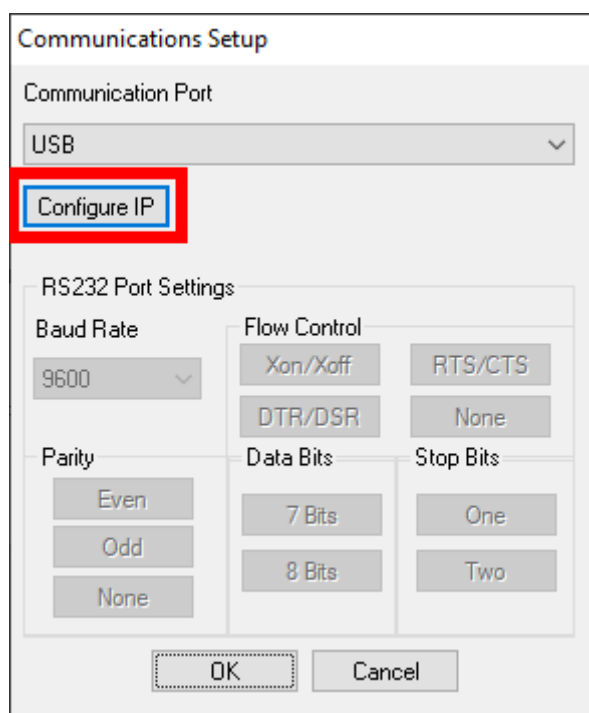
Communications Setup

Communication Port

USB

Configure IP

RS232 Port Settings

Baud Rate

9600

Flow Control

Xon/Xoff

RTS/CTS

DTR/DSR

None

Parity

Even

Odd

None

Data Bits

7 Bits

8 Bits

Stop Bits

One

Two

OK

Cancel